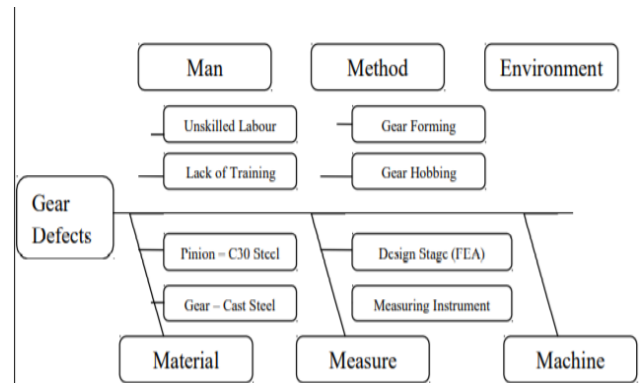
Man

Method

Environment

Unskilled Labour

Gear Forming

Lack of Training

Gear Hobbing

Gear Defects

Pinion – C30 Steel

Design Stage (FEA)

Gear – Cast Steel

Measuring Instrument

Material

Measure

Machine